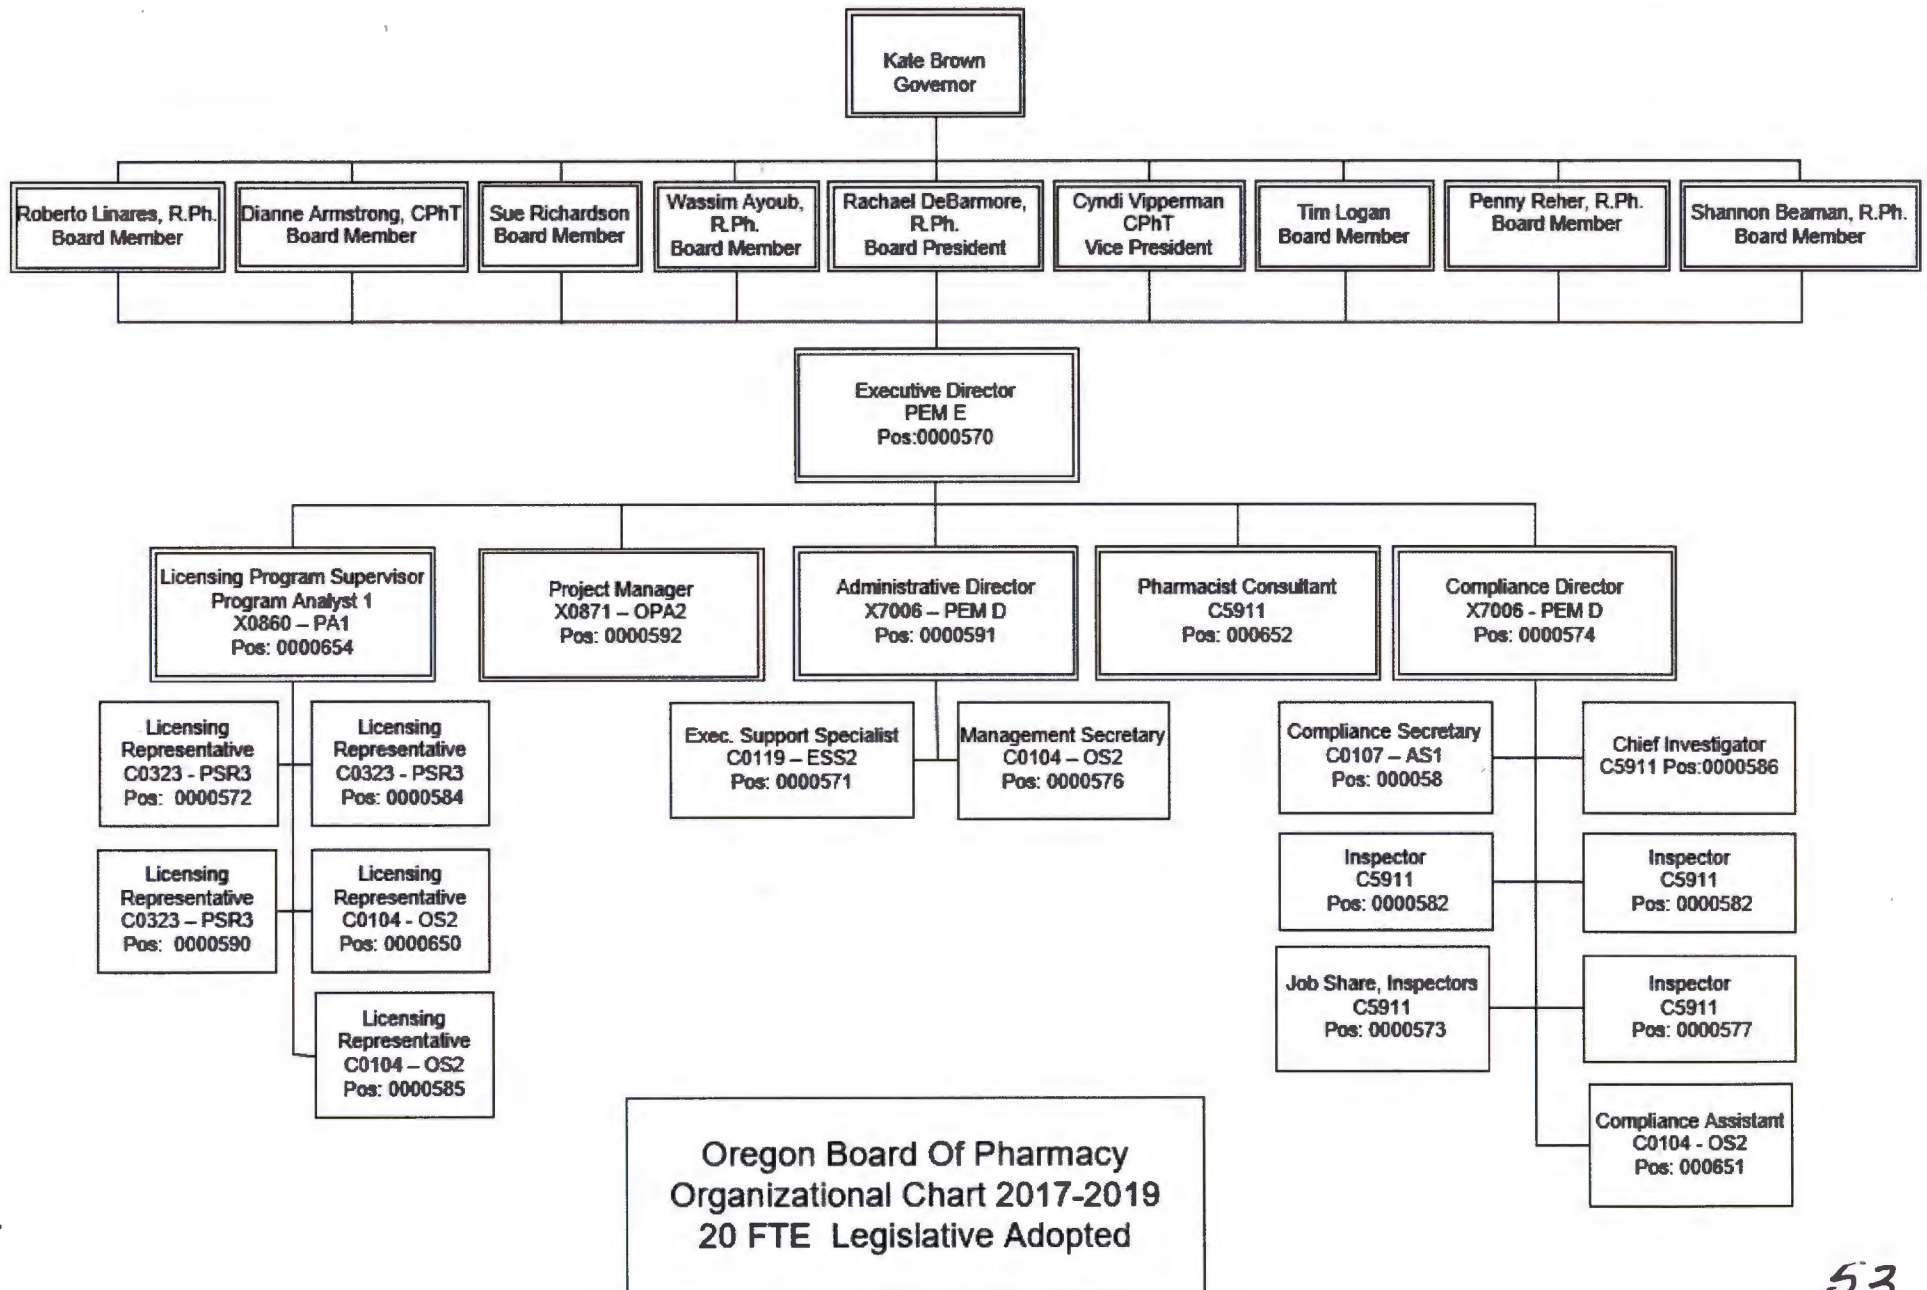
Kate Brown
Governor

Roberto Linares, R.Ph.
Board Member

Dianne Armstrong, CPhT
Board Member

Sue Richardson
Board Member

Wassim Ayoub, R.Ph.
Board Member

Rachael DeBarmore, R.Ph.
Board President

Cyndi Vipperman
CPhT
Vice President

Tim Logan
Board Member

Penny Reher, R.Ph.
Board Member

Shannon Beaman, R.Ph.
Board Member

Executive Director
PEM E
Pos:0000570

Licensing Program Supervisor
Program Analyst 1
X0860 – PA1
Pos: 0000654

Project Manager
X0871 – OPA2
Pos: 0000592

Administrative Director
X7006 – PEM D
Pos: 0000591

Pharmacist Consultant
C5911
Pos: 000652

Compliance Director
X7006 - PEM D
Pos: 0000574

Licensing Representative
C0323 - PSR3
Pos: 0000572

Licensing Representative
C0323 - PSR3
Pos: 0000584

Licensing Representative
C0323 – PSR3
Pos: 0000590

Licensing Representative
C0104 - OS2
Pos: 0000650

Licensing Representative
C0104 – OS2
Pos: 0000585

Exec. Support Specialist
C0119 – ESS2
Pos: 0000571

Management Secretary
C0104 – OS2
Pos: 0000576

Compliance Secretary
C0107 – AS1
Pos: 000058

Chief Investigator
C5911 Pos:0000586

Inspector
C5911
Pos: 0000582

Inspector
C5911
Pos: 0000582

Job Share, Inspectors
C5911
Pos: 0000573

Inspector
C5911
Pos: 0000577

Compliance Assistant
C0104 - OS2
Pos: 000651

Oregon Board Of Pharmacy
Organizational Chart 2017-2019
20 FTE Legislative Adopted

53